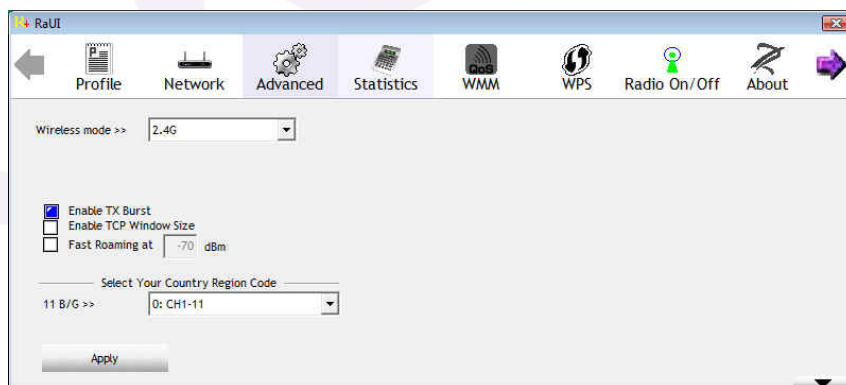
RaUI

Profile
Network
Advanced
Statistics
QoS
WMM
WPS
Radio On/Off
About

Wireless mode >> 2.4G

Enable TX Burst
Enable TCP Window Size
Fast Roaming at -70 dBm

Select Your Country Region Code
11 B/G >> 0: CH1-11

Apply